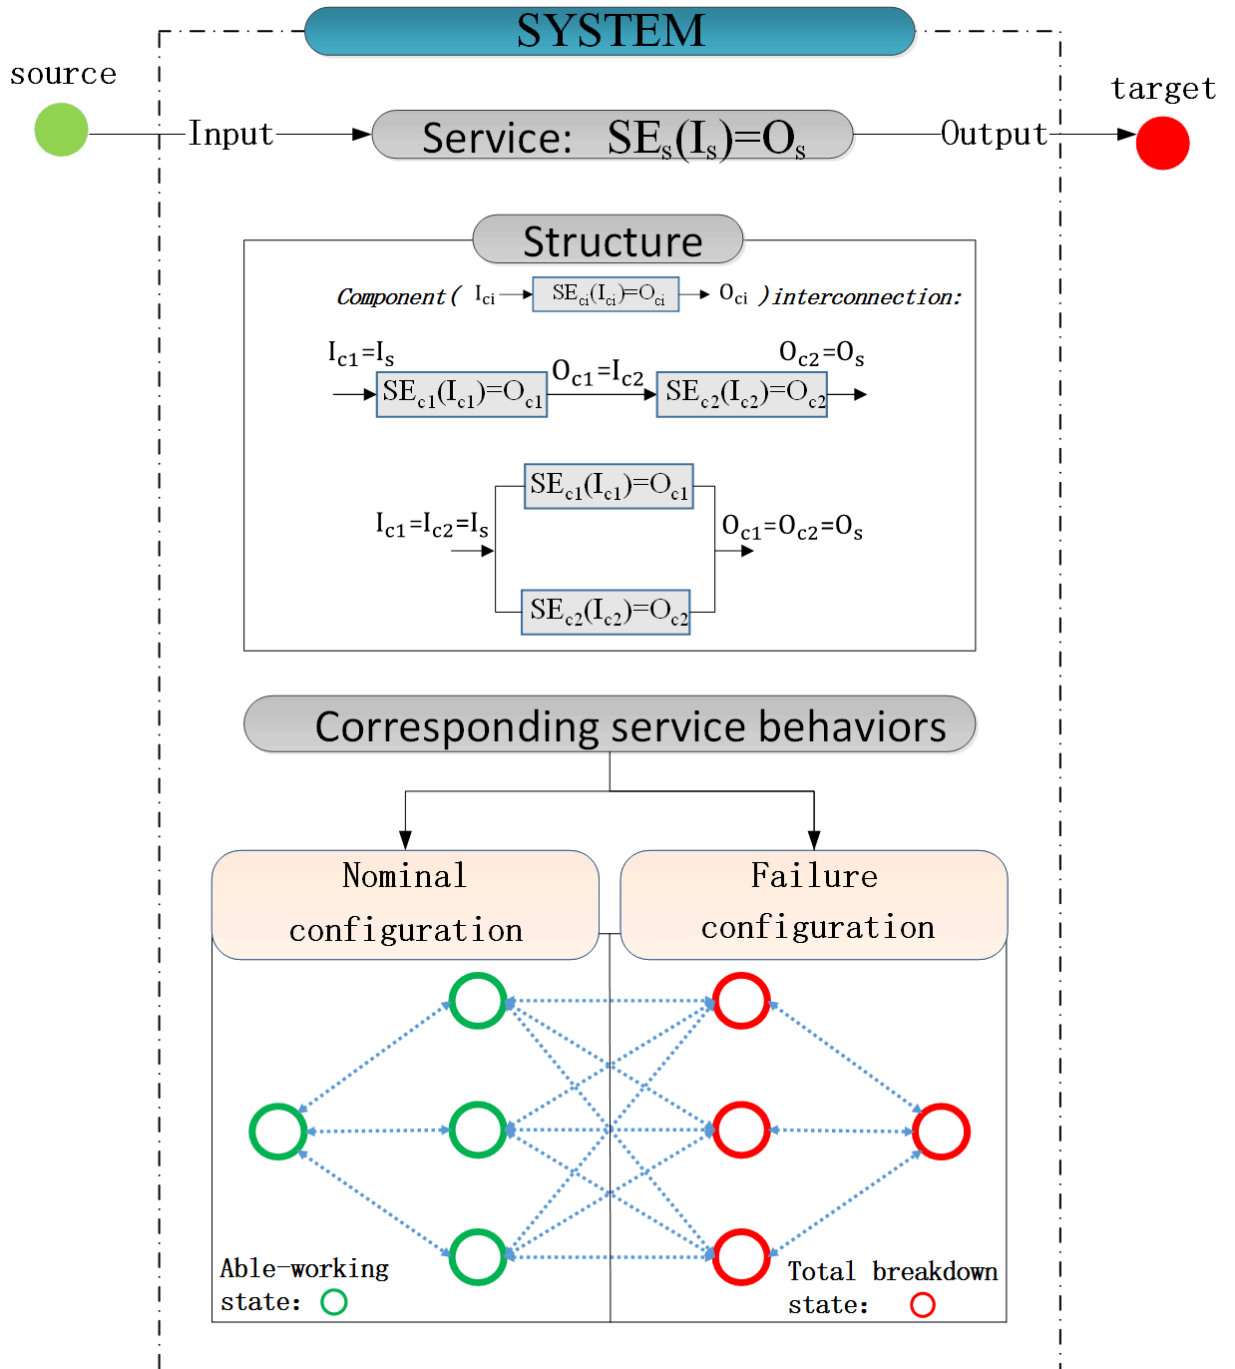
SYSTEM

source

Input

Service: $SE_s(I_s)=O_s$

Output

target

Structure

Component( $I_{ci}$ → $SE_{ci}(I_{ci})=O_{ci}$ → $O_{ci}$ )interconnection:

$I_{c1}=I_s$

$SE_{c1}(I_{c1})=O_{c1}$

$O_{c1}=I_{c2}$

$SE_{c2}(I_{c2})=O_{c2}$

$O_{c2}=O_s$

$SE_{c1}(I_{c1})=O_{c1}$

$I_{c1}=I_{c2}=I_s$

$O_{c1}=O_{c2}=O_s$

$SE_{c2}(I_{c2})=O_{c2}$

Corresponding service behaviors

Nominal configuration

Failure configuration

Able-working state:

Total breakdown state: